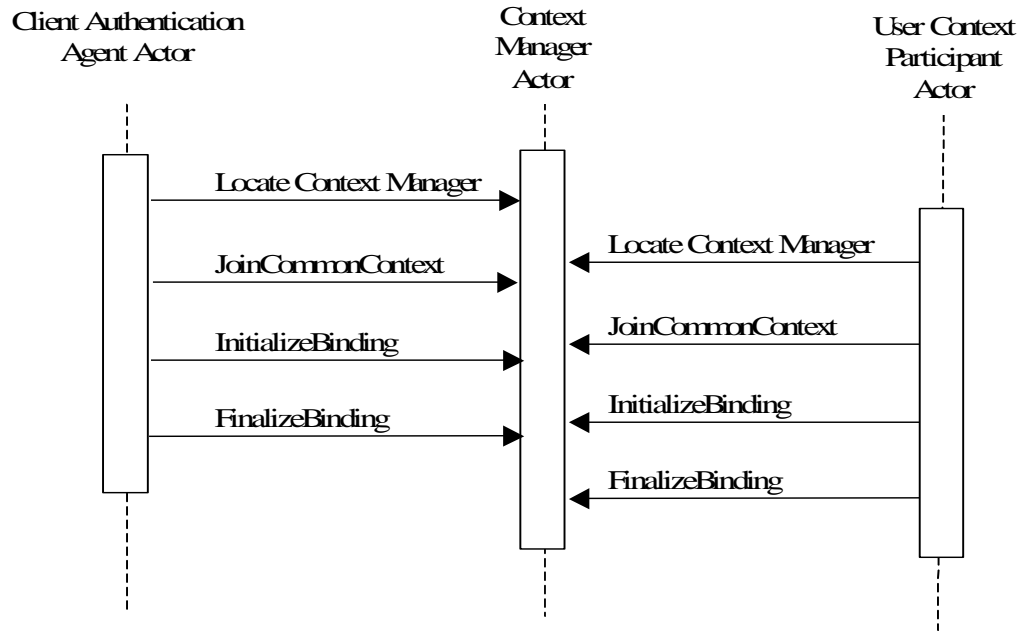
Client Authentication Agent Actor

Context Manager Actor

User Context Participant Actor

Locate Context Manager

JoinCommonContext

InitializeBinding

FinalizeBinding

Locate Context Manager

JoinCommonContext

InitializeBinding

FinalizeBinding